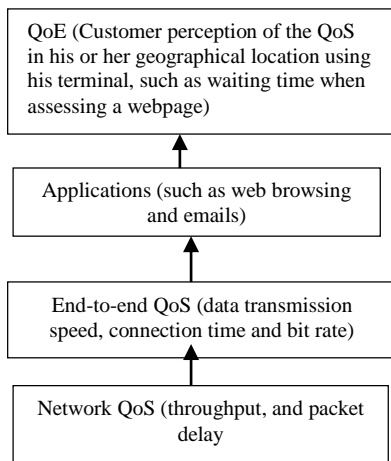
QoE (Customer perception of the QoS in his or her geographical location using his terminal, such as waiting time when assessing a webpage)

Applications (such as web browsing and emails)

End-to-end QoS (data transmission speed, connection time and bit rate)

Network QoS (throughput, and packet delay